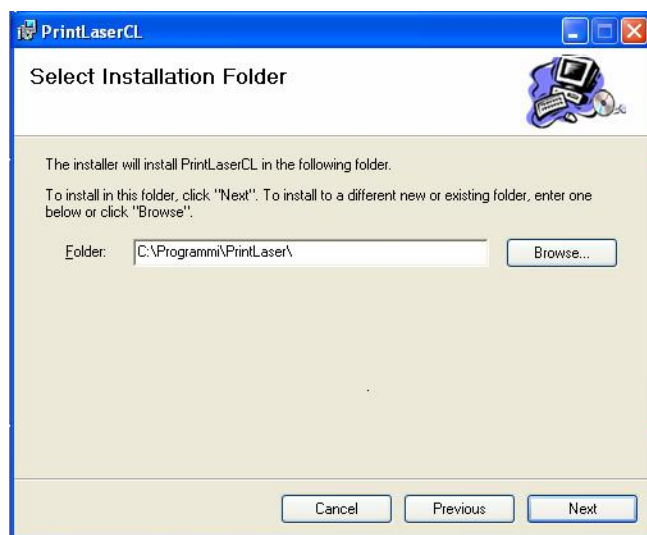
PrintLaserCL

Select Installation Folder

The installer will install PrintLaserCL in the following folder.

To install in this folder, click "Next". To install to a different new or existing folder, enter one below or click "Browse".

Folder: C:\Programmi\PrintLaser\

Browse...

Cancel

Previous

Next